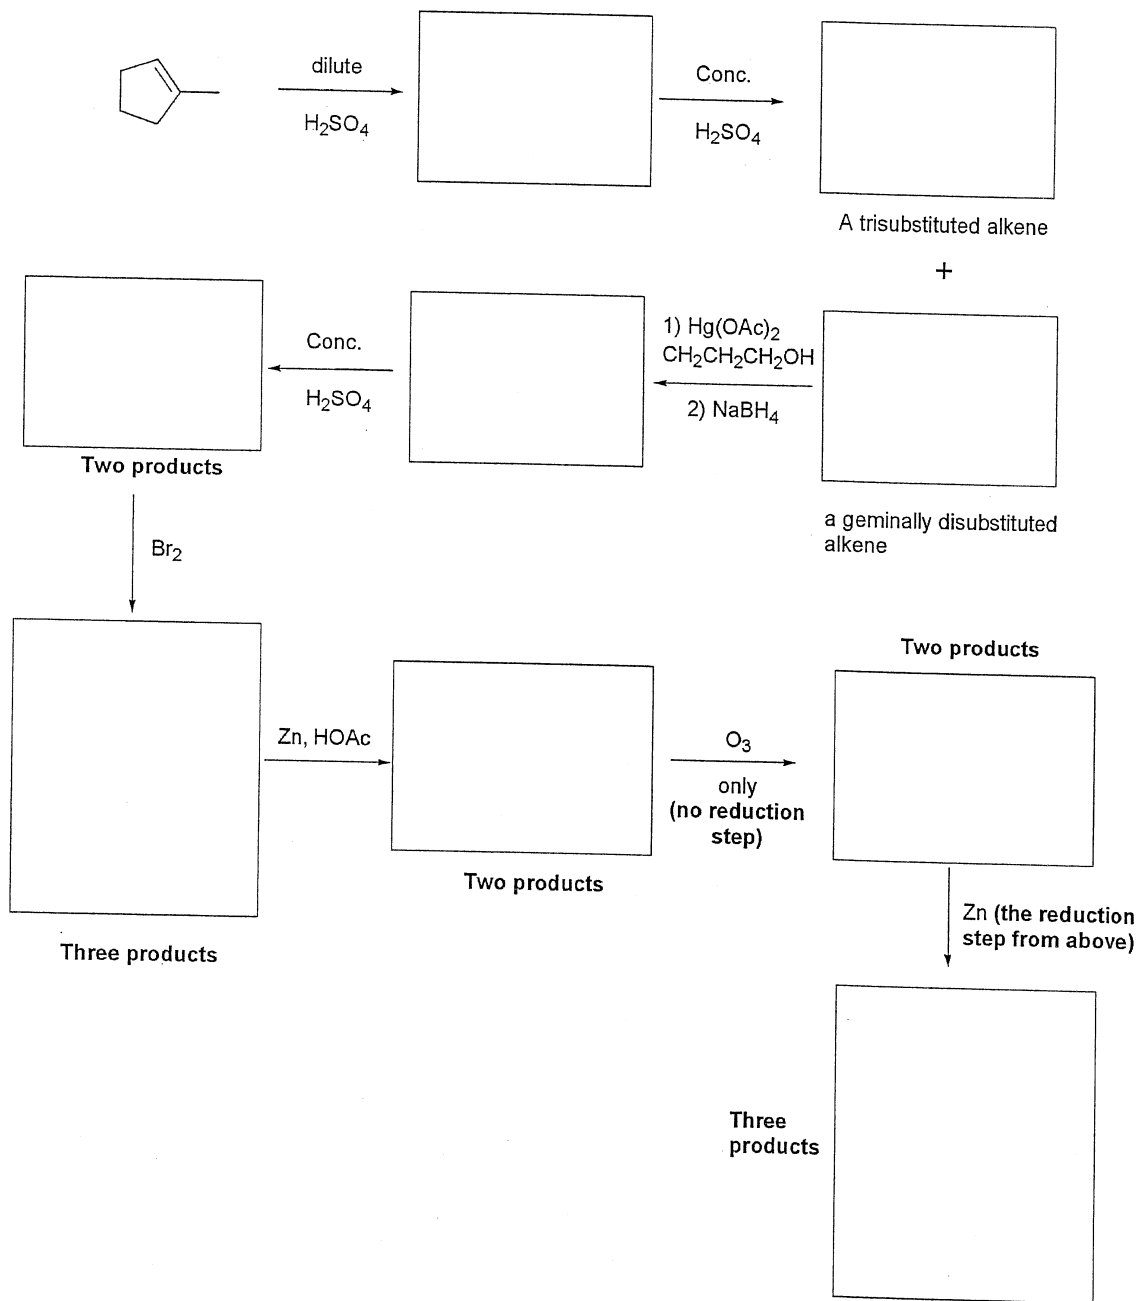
dilute
$H_2SO_4$

Conc.
$H_2SO_4$

A trisubstituted alkene

+

1) $Hg(OAc)_2$
$CH_2CH_2CH_2OH$
2) $NaBH_4$

a geminally disubstituted alkene

Conc.
$H_2SO_4$

Two products

$Br_2$

Three products

Zn, HOAc

Two products

$O_3$
only
(no reduction step)

Two products

Zn (the reduction step from above)

Three products